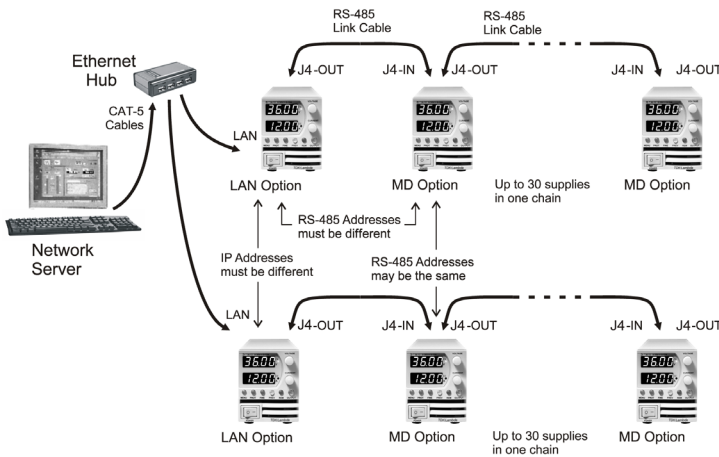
RS-485
Link Cable

RS-485
Link Cable

Ethernet
Hub

J4-OUT J4-IN J4-OUT J4-IN J4-OUT

CAT-5
Cables

LAN

36.00
12.00

36.00
12.00

36.00
12.00

LAN Option

MD Option

Up to 30 supplies
in one chain

MD Option

RS-485 Addresses
must be different

Network
Server

IP Addresses
must be different

RS-485 Addresses
may be the same

LAN

J4-OUT J4-IN J4-OUT J4-IN J4-OUT

36.00
12.00

36.00
12.00

36.00
12.00

LAN Option

MD Option

Up to 30 supplies
in one chain

MD Option